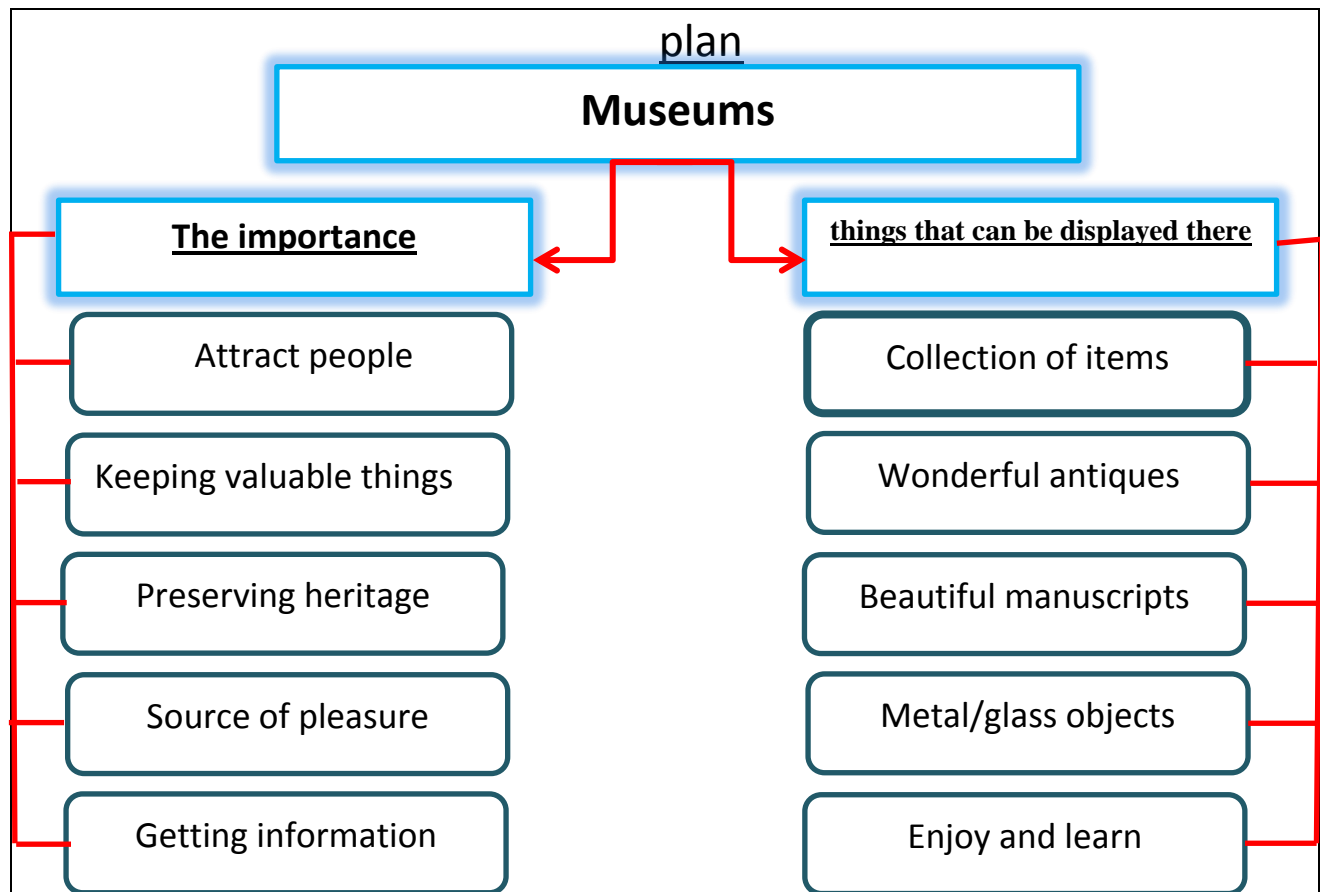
plan

Museums

The importance

Attract people

Keeping valuable things

Preserving heritage

Source of pleasure

Getting information

things that can be displayed there

Collection of items

Wonderful antiques

Beautiful manuscripts

Metal/glass objects

Enjoy and learn